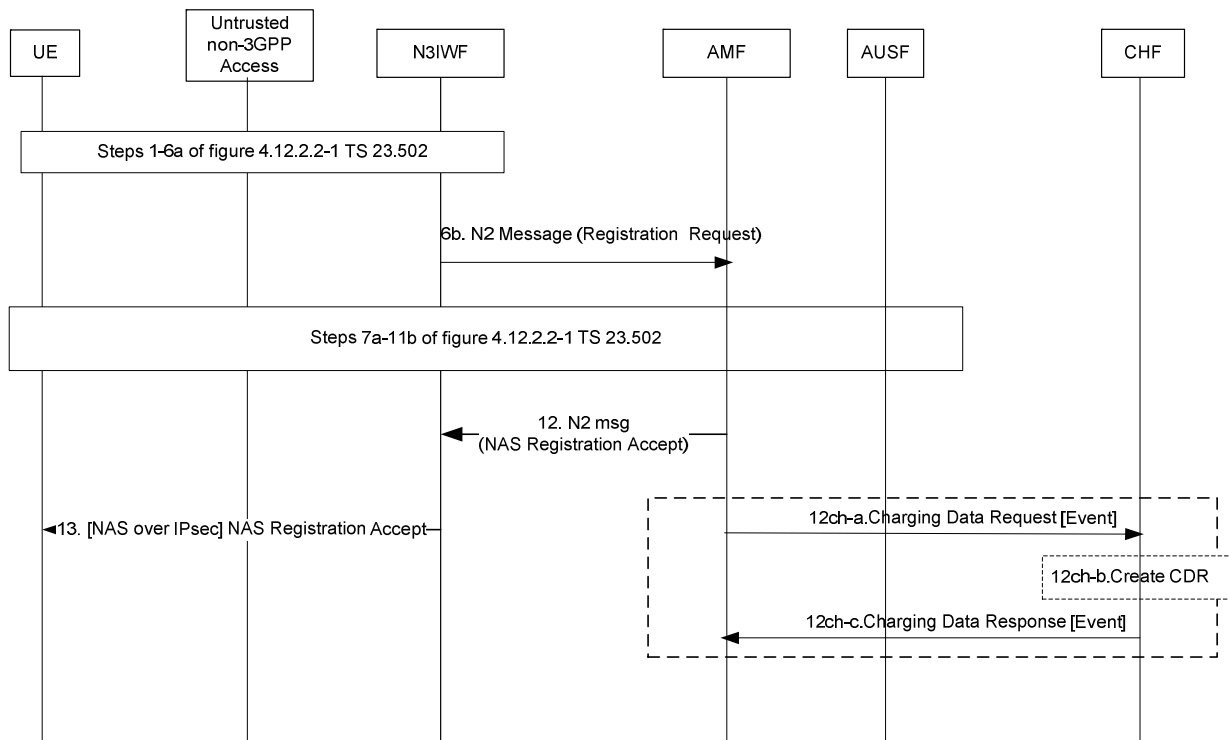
UE

Untrusted non-3GPP Access

N3IWF

AMF

AUSF

CHF

Steps 1-6a of figure 4.12.2.2-1 TS 23.502

6b. N2 Message (Registration Request)

Steps 7a-11b of figure 4.12.2.2-1 TS 23.502

12. N2 msg (NAS Registration Accept)

13. [NAS over IPsec] NAS Registration Accept

12ch-a.Charging Data Request [Event]

12ch-b.Create CDR

12ch-c.Charging Data Response [Event]